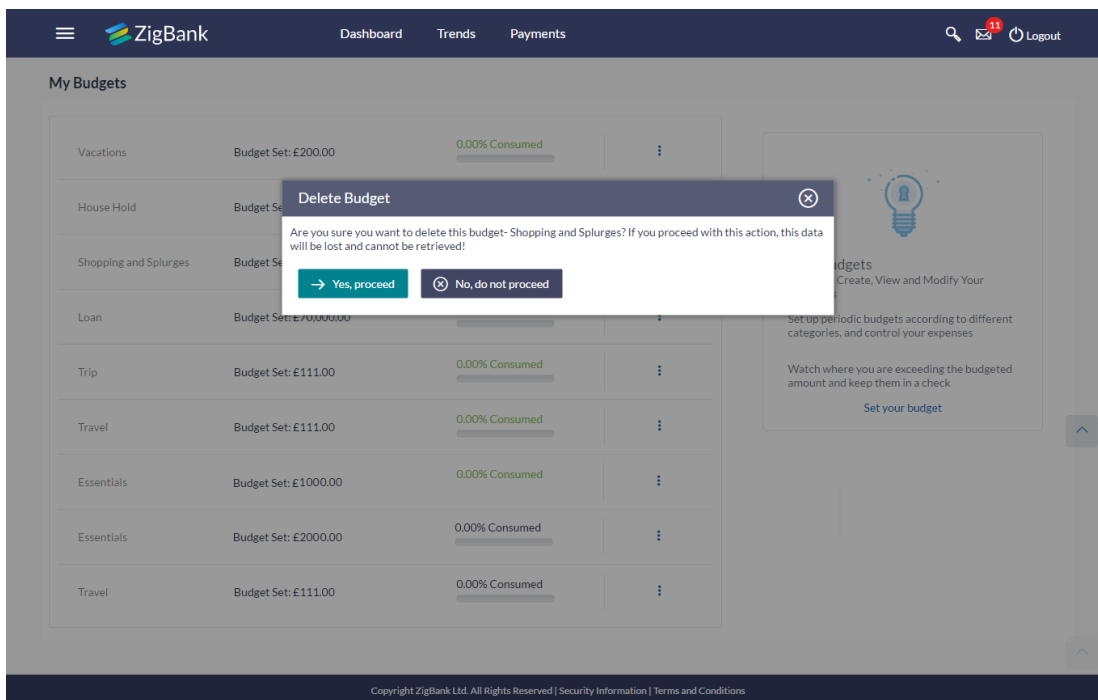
ZigBank
Dashboard Trends Payments
11 Logout

My Budgets

| | | | |
|---|---|---|---|
| Vacations | Budget Set: £200.00 | 0.00% Consumed | ⋮ |
| House Hold | Budget Se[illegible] | | |
| Shopping and Splurges | Budget Se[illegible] | | |
| Loan | Budget Set: £70,000.00 | | ⋮ |
| Trip | Budget Set: £111.00 | 0.00% Consumed | ⋮ |
| Travel | Budget Set: £111.00 | 0.00% Consumed | ⋮ |
| Essentials | Budget Set: £1000.00 | 0.00% Consumed | ⋮ |
| Essentials | Budget Set: £2000.00 | 0.00% Consumed | ⋮ |
| Travel | Budget Set: £111.00 | 0.00% Consumed | ⋮ |

Delete Budget
Are you sure you want to delete this budget- Shopping and Splurges? If you proceed with this action, this data will be lost and cannot be retrieved!
Yes, proceed
No, do not proceed

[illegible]dgets
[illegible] Create, View and Modify Your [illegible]
Set up periodic budgets according to different categories, and control your expenses
Watch where you are exceeding the budgeted amount and keep them in a check
Set your budget

Copyright ZigBank Ltd. All Rights Reserved | Security Information | Terms and Conditions